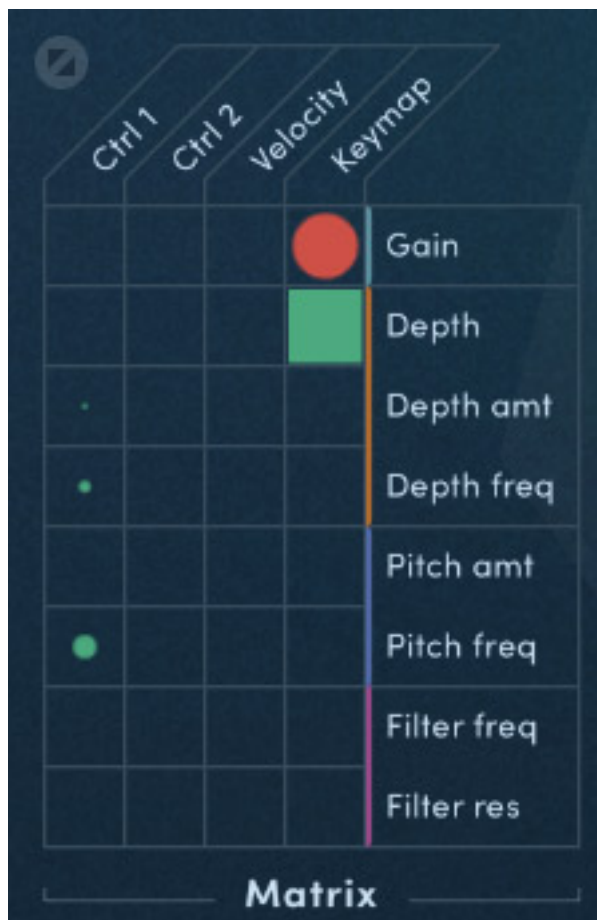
| | Ctrl 1 | Ctrl 2 | Velocity | Keymap |
|---|---|---|---|---|
| Gain | | | | |
| Depth | | | | |
| Depth amt | | | | |
| Depth freq | | | | |
| Pitch amt | | | | |
| Pitch freq | | | | |
| Filter freq | | | | |
| Filter res | | | | |

Matrix